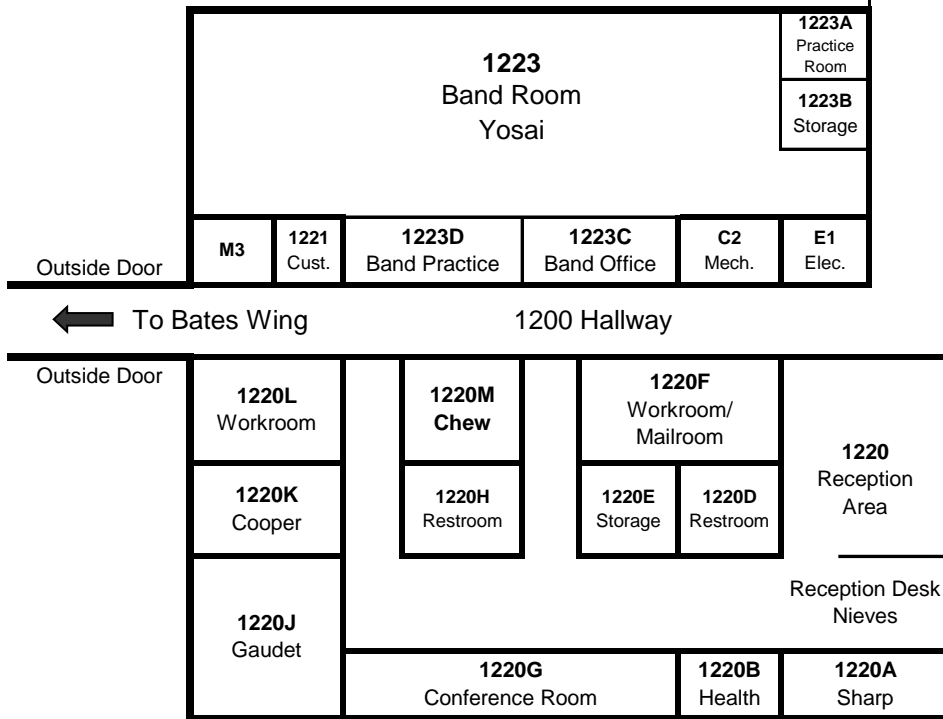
1223
Band Room
Yosai

1223A
Practice Room

1223B
Storage

M3

1221
Cust.

1223D
Band Practice

1223C
Band Office

C2
Mech.

E1
Elec.

Outside Door

To Bates Wing

1200 Hallway

Outside Door

1220L
Workroom

1220M
Chew

1220F
Workroom/ Mailroom

1220
Reception Area

1220K
Cooper

1220H
Restroom

1220E
Storage

1220D
Restroom

Reception Desk
Nieves

1220J
Gaudet

1220G
Conference Room

1220B
Health

1220A
Sharp